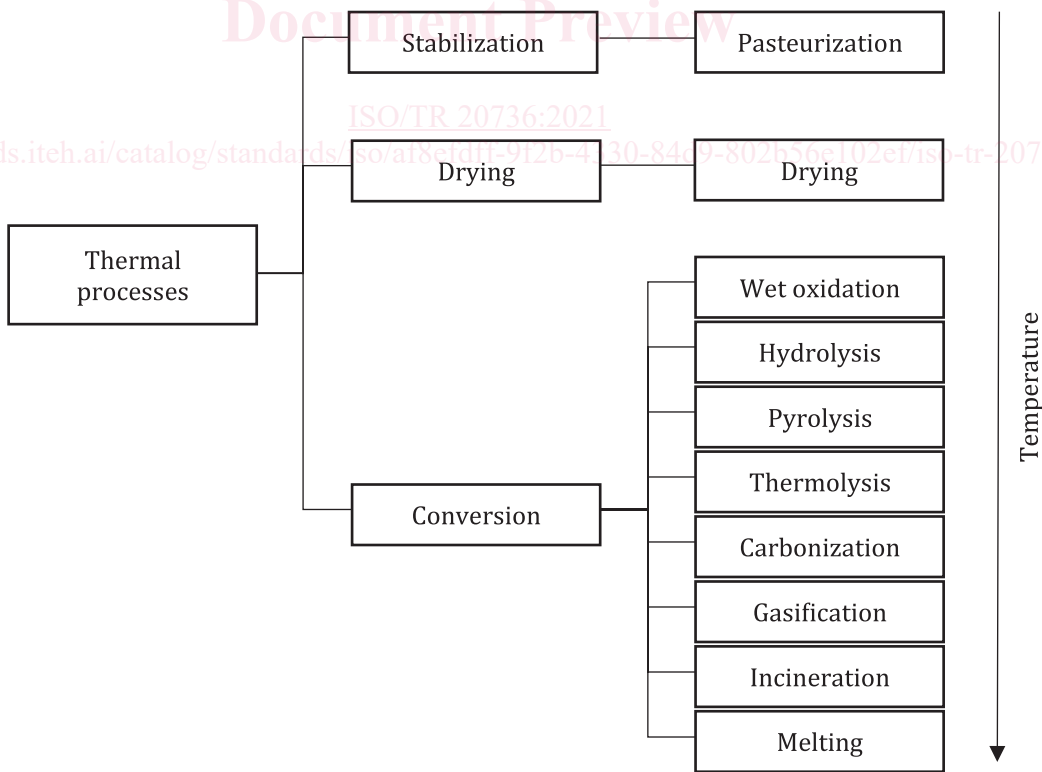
Document Preview

ISO/TR 20736:2021

ds.iteh.ai/catalog/standards/iso/af8efdff-9f2b-4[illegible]30-84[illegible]9-802b56e102ef/iso-tr-207

Thermal processes

Stabilization

Pasteurization

Drying

Drying

Conversion

Wet oxidation

Hydrolysis

Pyrolysis

Thermolysis

Carbonization

Gasification

Incineration

Melting

Temperature